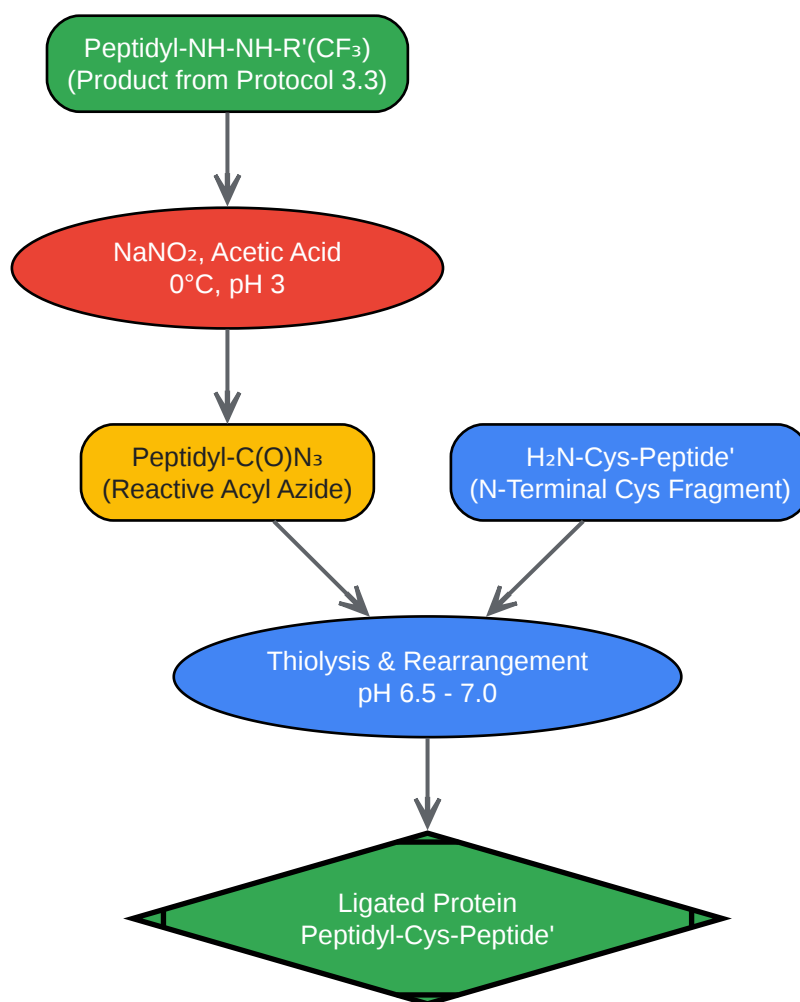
Peptidyl-NH-NH-R'($CF_3$)
(Product from Protocol 3.3)

$NaNO_2$, Acetic Acid
0°C, pH 3

Peptidyl-C(O)$N_3$
(Reactive Acyl Azide)

$H_2N$-Cys-Peptide'
(N-Terminal Cys Fragment)

Thiolysis & Rearrangement
pH 6.5 - 7.0

Ligated Protein
Peptidyl-Cys-Peptide'